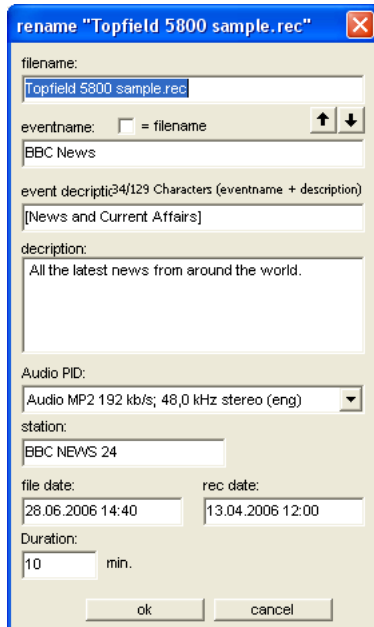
rename "Topfield 5800 sample.rec"

filename:
Topfield 5800 sample.rec

eventname: = filename
BBC News

event decriptic34/129 Characters (eventname + description)
[News and Current Affairs]

decription:
All the latest news from around the world.

Audio PID:
Audio MP2 192 kb/s; 48,0 kHz stereo (eng)

station:
BBC NEWS 24

file date:
28.06.2006 14:40

rec date:
13.04.2006 12:00

Duration:
10 min.

ok cancel